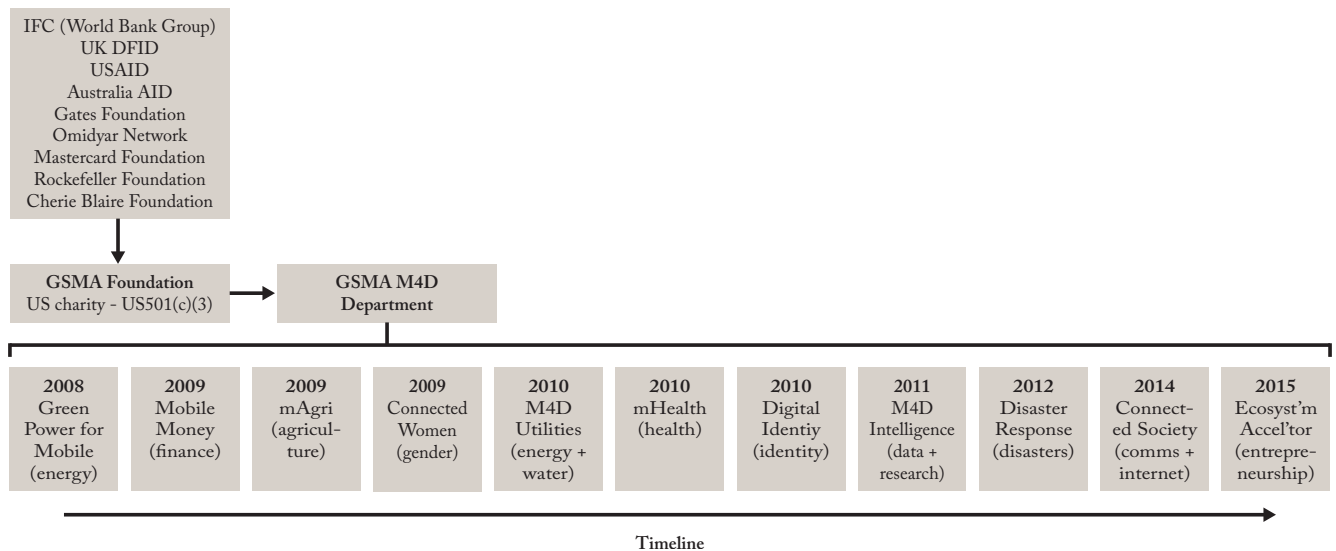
IFC (World Bank Group)
UK DFID
USAID
Australia AID
Gates Foundation
Omidyar Network
Mastercard Foundation
Rockefeller Foundation
Cherie Blaire Foundation

**GSMA Foundation**
US charity - US501(c)(3)

**GSMA M4D Department**

**2008**
Green Power for Mobile (energy)

**2009**
Mobile Money (finance)

**2009**
mAgri (agriculture)

**2009**
Connected Women (gender)

**2010**
M4D Utilities (energy + water)

**2010**
mHealth (health)

**2010**
Digital Identiy (identity)

**2011**
M4D Intelligence (data + research)

**2012**
Disaster Response (disasters)

**2014**
Connected Society (comms + internet)

**2015**
Ecosyst'm Accel'tor (entrepreneurship)

**Timeline**